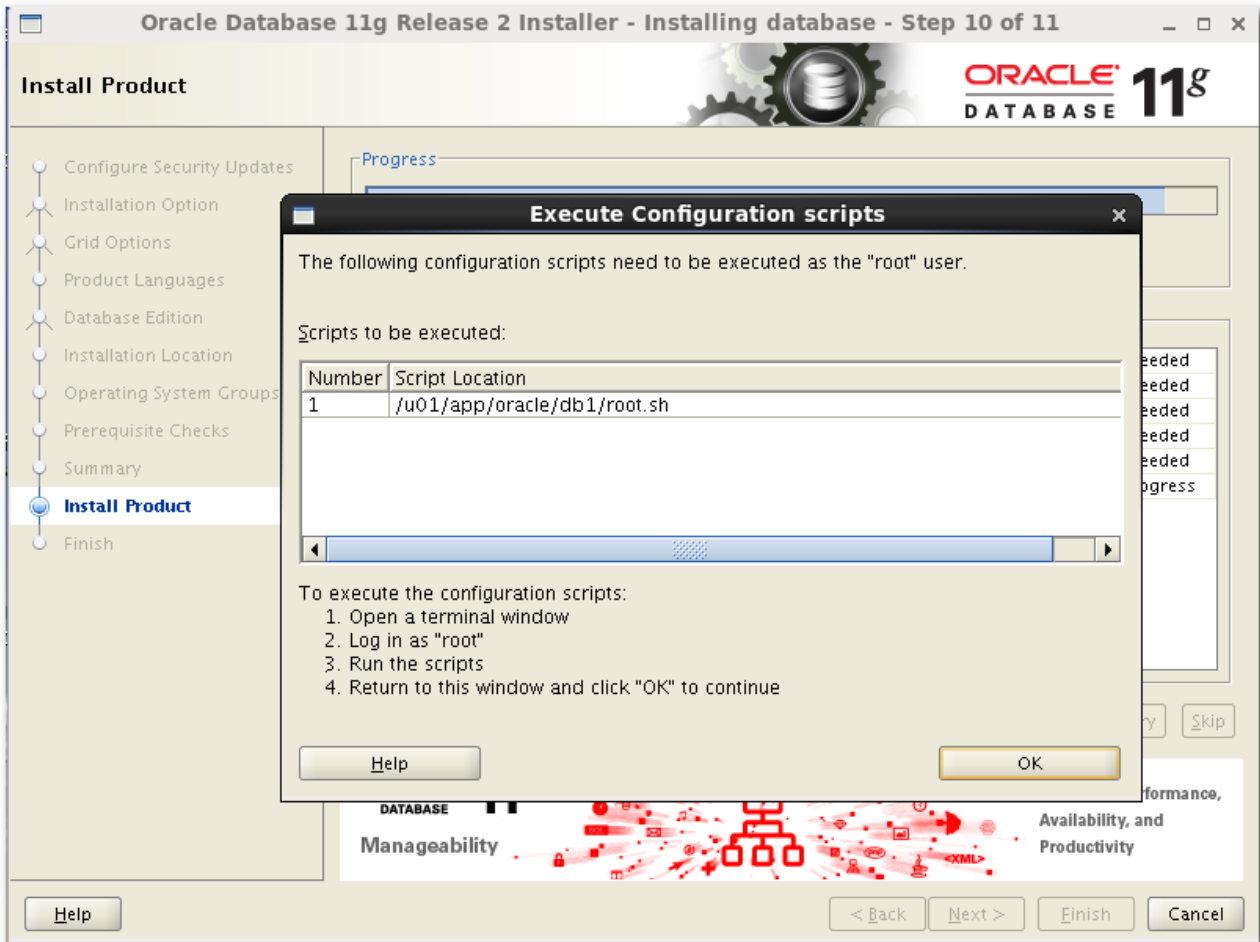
Oracle Database 11g Release 2 Installer - Installing database - Step 10 of 11

Install Product

ORACLE DATABASE 11g

Configure Security Updates
Installation Option
Grid Options
Product Languages
Database Edition
Installation Location
Operating System Groups
Prerequisite Checks
Summary
Install Product
Finish

Progress

eeded
eeded
eeded
eeded
eeded
ogress

Execute Configuration scripts

The following configuration scripts need to be executed as the "root" user.

Scripts to be executed:

| Number | Script Location |
|---|---|
| 1 | /u01/app/oracle/db1/root.sh |

To execute the configuration scripts:
1. Open a terminal window
2. Log in as "root"
3. Run the scripts
4. Return to this window and click "OK" to continue

Help

OK

y
Skip

DATABASE
Manageability
<XML>
rformance,
Availability, and
Productivity

Help
< Back
Next >
Finish
Cancel